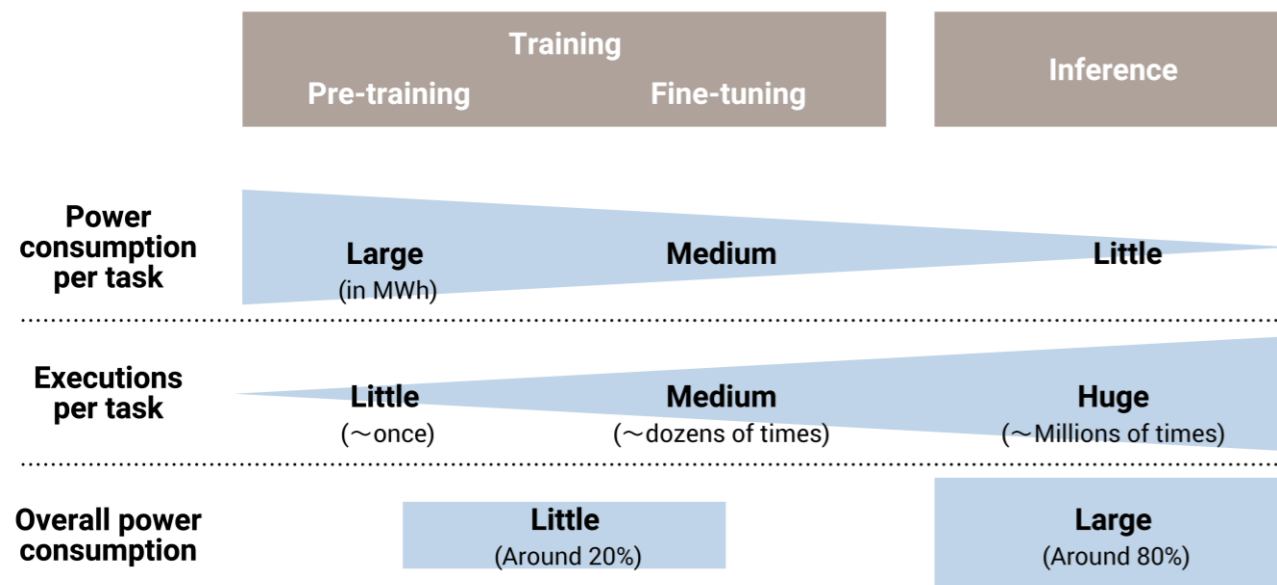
Training
Pre-training
Fine-tuning
Inference

Power consumption per task
Large
(in MWh)
Medium
Little

Executions per task
Little
(～once)
Medium
(～dozens of times)
Huge
(～Millions of times)

Overall power consumption
Little
(Around 20%)
Large
(Around 80%)